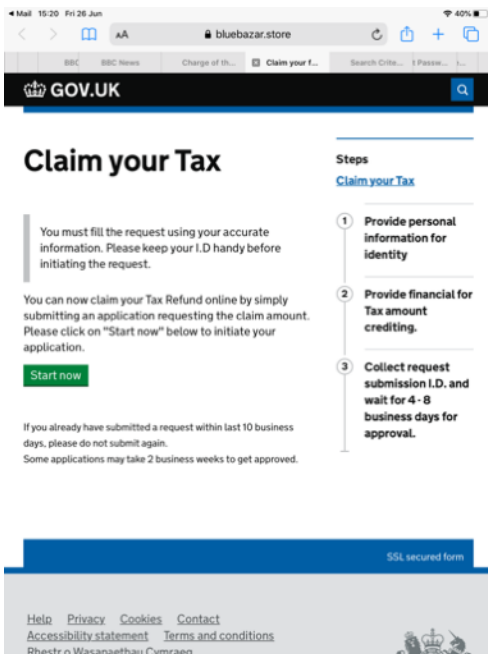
◀ Mail 15:20 Fri 26 Jun
40%
AA bluebazar.store
BBC BBC News Charge of th... Claim your f... Search Crite... t Passw...

GOV.UK

Claim your Tax

You must fill the request using your accurate information. Please keep your I.D handy before initiating the request.

You can now claim your Tax Refund online by simply submitting an application requesting the claim amount. Please click on "Start now" below to initiate your application.

Start now

If you already have submitted a request within last 10 business days, please do not submit again.
Some applications may take 2 business weeks to get approved.

Steps
Claim your Tax

1 Provide personal information for identity

2 Provide financial for Tax amount crediting.

3 Collect request submission I.D. and wait for 4 - 8 business days for approval.

SSL secured form

Help Privacy Cookies Contact
Accessibility statement Terms and conditions
Rhestr o Wasanaethau Cymraeg